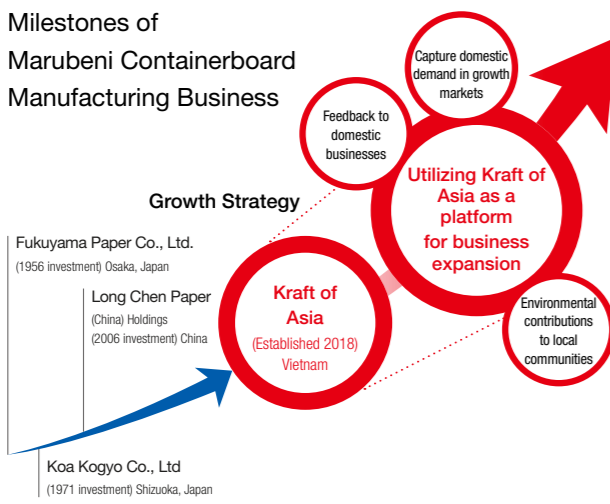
Milestones of Marubeni Containerboard Manufacturing Business

Growth Strategy

Fukuyama Paper Co., Ltd.
(1956 investment) Osaka, Japan

Long Chen Paper
(China) Holdings
(2006 investment) China

Koa Kogyo Co., Ltd
(1971 investment) Shizuoka, Japan

Kraft of Asia
(Established 2018)
Vietnam

Feedback to domestic businesses

Capture domestic demand in growth markets

Utilizing Kraft of Asia as a platform for business expansion

Environmental contributions to local communities